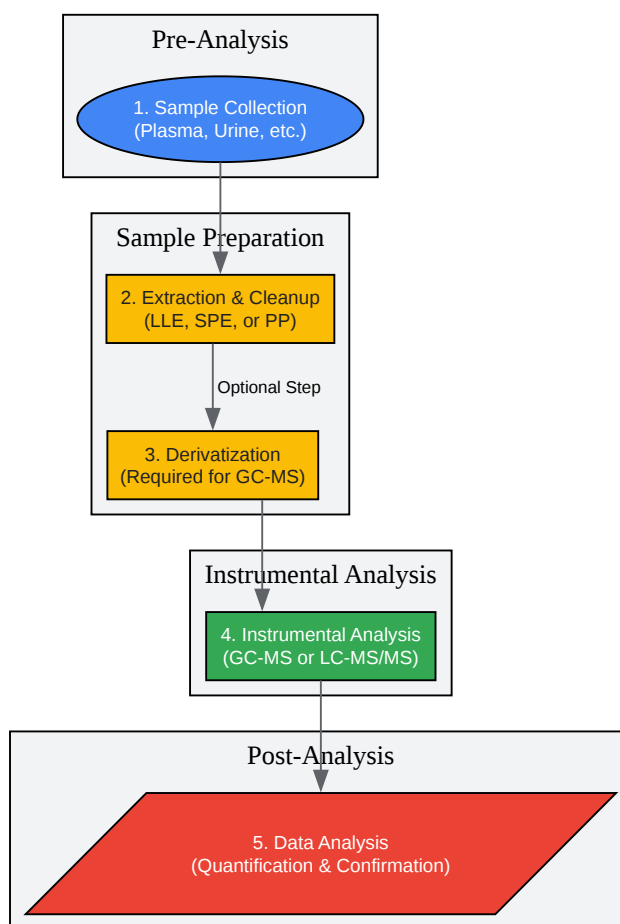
Pre-Analysis

1. Sample Collection
(Plasma, Urine, etc.)

Sample Preparation

2. Extraction & Cleanup
(LLE, SPE, or PP)

Optional Step

3. Derivatization
(Required for GC-MS)

Instrumental Analysis

4. Instrumental Analysis
(GC-MS or LC-MS/MS)

Post-Analysis

5. Data Analysis
(Quantification & Confirmation)